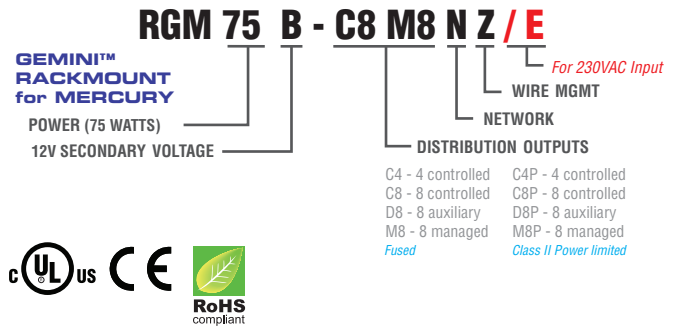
RGM 75 B - C8 M8 N Z / E

GEMINI™ RACKMOUNT for MERCURY

For 230VAC Input

WIRE MGMT

NETWORK

POWER (75 WATTS)

12V SECONDARY VOLTAGE

DISTRIBUTION OUTPUTS

C4 - 4 controlled
C8 - 8 controlled
D8 - 8 auxiliary
M8 - 8 managed
Fused

C4P - 4 controlled
C8P - 8 controlled
D8P - 8 auxiliary
M8P - 8 managed
Class II Power limited

c UL us CE

RoHS compliant